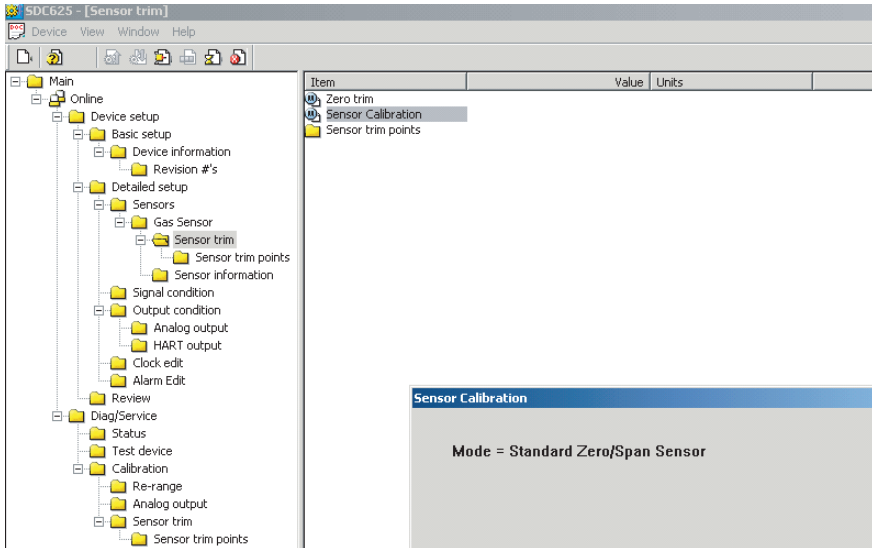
SDC625 - [Sensor trim]

Device View Window Help

Main
Online
Device setup
Basic setup
Device information
Revision #'s
Detailed setup
Sensors
Gas Sensor
Sensor trim
Sensor trim points
Sensor information
Signal condition
Output condition
Analog output
HART output
Clock edit
Alarm Edit
Review
Diag/Service
Status
Test device
Calibration
Re-range
Analog output
Sensor trim
Sensor trim points

| Item | Value | Units |
|---|---|---|
| Zero trim | | |
| Sensor Calibration | | |
| Sensor trim points | | |

Sensor Calibration

Mode = Standard Zero/Span Sensor